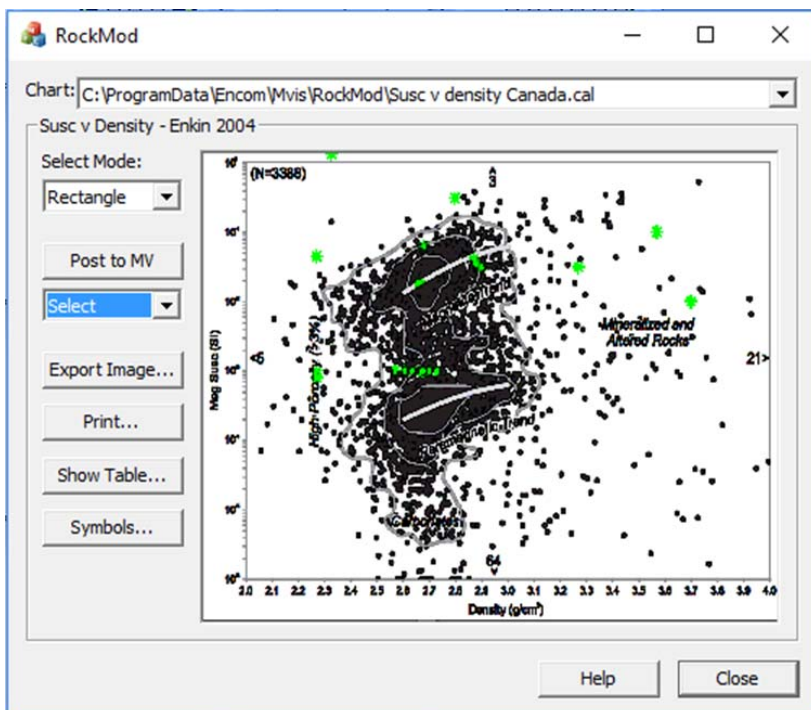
RockMod

Chart: C:\ProgramData\Encom\Mvis\RockMod\Susc v density Canada.cal

Susc v Density - Enkin 2004

Select Mode:
Rectangle

Post to MV
Select

Export Image...
Print...
Show Table...
Symbols...

(N=3388)
33
<5
21>
64
Magnetite Trend
Mineralized and Altered Rocks*
High Porosity (>3%)
Pyrrhotite Trend
Carbonates
Mag Susc (SI)
$10^0$
$10^{-1}$
$10^{-2}$
$10^{-3}$
$10^{-4}$
$10^{-5}$
$10^{-6}$
2.0 2.1 2.2 2.3 2.4 2.5 2.6 2.7 2.8 2.9 3.0 3.1 3.2 3.3 3.4 3.5 3.6 3.7 3.8 3.9 4.0
Density (g/cm³)

Help
Close